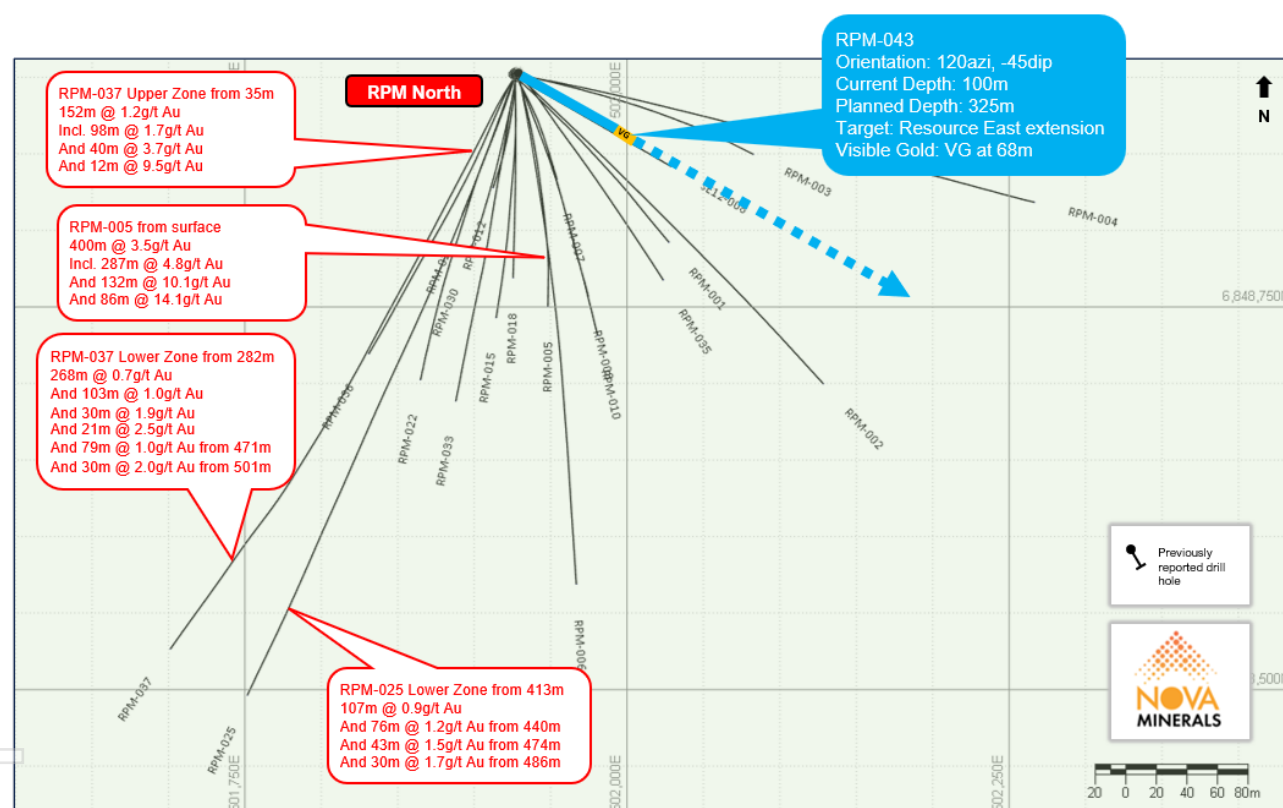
RPM-037 Upper Zone from 35m
152m @ 1.2g/t Au
Incl. 98m @ 1.7g/t Au
And 40m @ 3.7g/t Au
And 12m @ 9.5g/t Au

RPM North

RPM-043
Orientation: 120azi, -45dip
Current Depth: 100m
Planned Depth: 325m
Target: Resource East extension
Visible Gold: VG at 68m

N

502,000E

VG

RPM-003

RPM-004

RPM-005 from surface
400m @ 3.5g/t Au
Incl. 287m @ 4.8g/t Au
And 132m @ 10.1g/t Au
And 86m @ 14.1g/t Au

RPM-012
RPM-007
RPM-001
RPM-035
6,848,750N
RPM-030
RPM-018
RPM-015
RPM-005
RPM-008
RPM-010
RPM-002

RPM-037 Lower Zone from 282m
268m @ 0.7g/t Au
And 103m @ 1.0g/t Au
And 30m @ 1.9g/t Au
And 21m @ 2.5g/t Au
And 79m @ 1.0g/t Au from 471m
And 30m @ 2.0g/t Au from 501m

RPM-036
RPM-022
RPM-033

Previously reported drill hole

RPM-006

NOVA MINERALS

,500N

RPM-037

RPM-025 Lower Zone from 413m
107m @ 0.9g/t Au
And 76m @ 1.2g/t Au from 440m
And 43m @ 1.5g/t Au from 474m
And 30m @ 1.7g/t Au from 486m

RPM-025
501,750E
502,000E
502,250E

20 0 20 40 60 80m